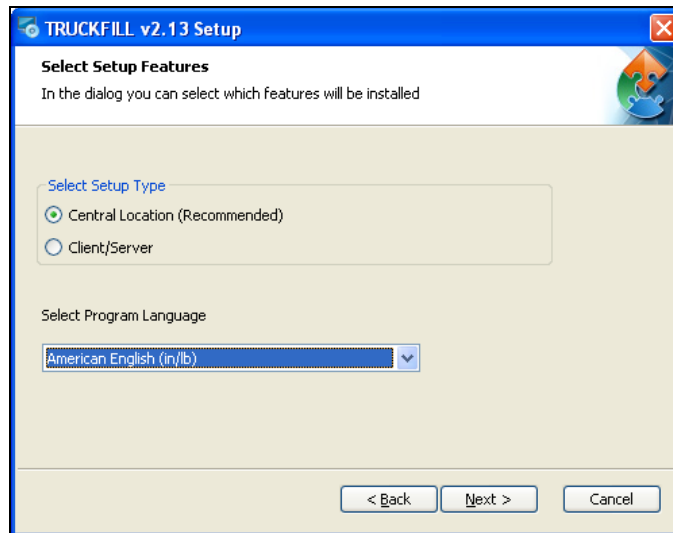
TRUCKFILL v2.13 Setup

Select Setup Features

In the dialog you can select which features will be installed

Select Setup Type

Central Location (Recommended)

Client/Server

Select Program Language

American English (in/lb)

< Back

Next >

Cancel